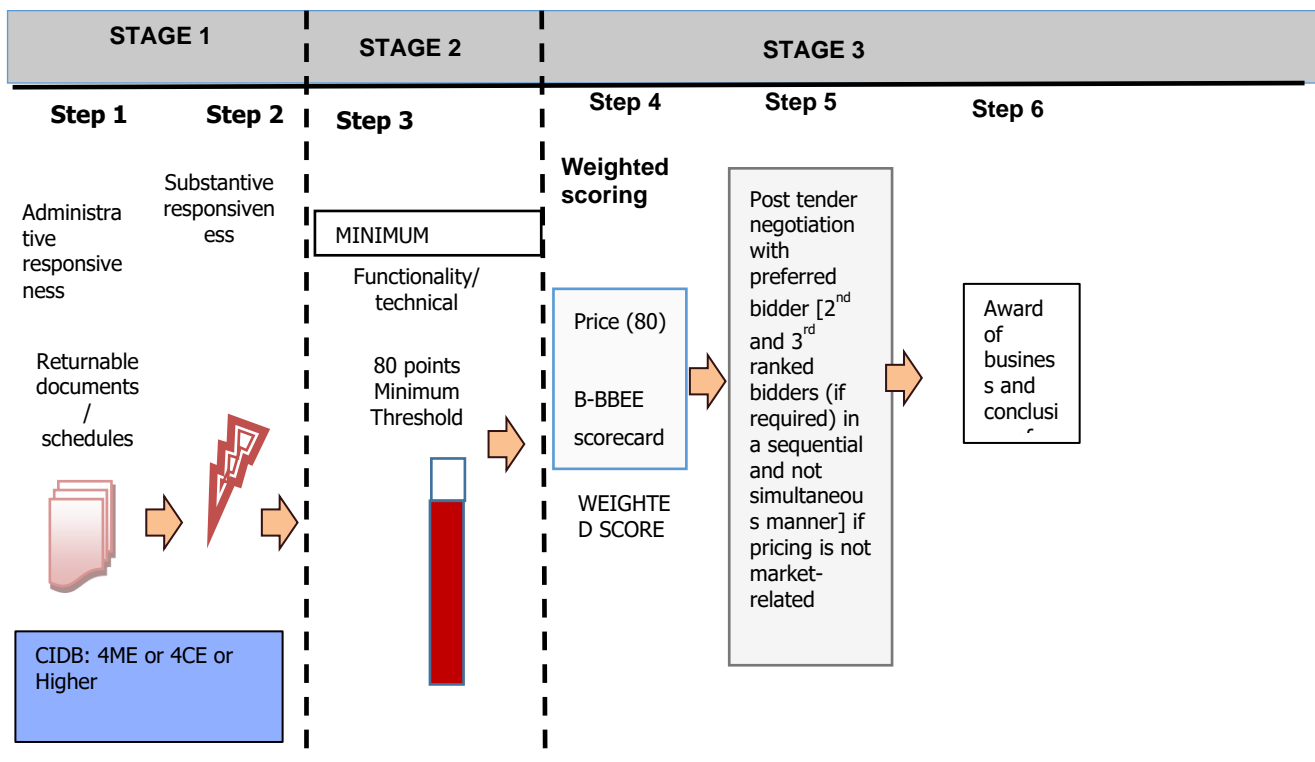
STAGE 1

STAGE 2

STAGE 3

Step 1

Step 2

Step 3

Step 4

Step 5

Step 6

Administrative responsiveness

Substantive responsiveness

MINIMUM

Functionality/ technical

80 points Minimum Threshold

Weighted scoring

Price (80)

B-BBEE scorecard

WEIGHTED SCORE

Post tender negotiation with preferred bidder [$2^{nd}$ and $3^{rd}$ ranked bidders (if required) in a sequential and not simultaneous manner] if pricing is not market-related

Award of business and conclusi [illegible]

Returnable documents / schedules

CIDB: 4ME or 4CE or Higher